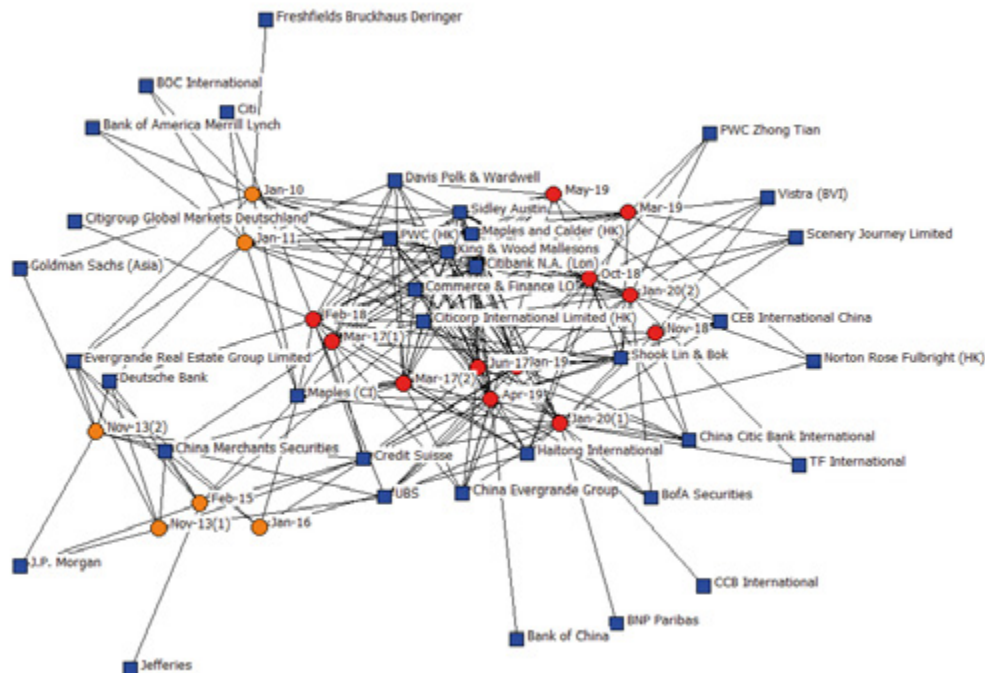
Freshfields Bruckhaus Deringer
BOC International
Citi
Bank of America Merrill Lynch
PWC Zhong Tian
Jan-10
Davis Polk & Wardwell
May-19
Vistra (BVI)
Citigroup Global Markets Deutschland
Sidley Austin
Mar-19
Jan-11
PWC (HK)
Maples and Calder (HK)
Scenery Journey Limited
King & Wood Mallesons
Goldman Sachs (Asia)
Citibank N.A. (Lon)
Oct-18
Commerce & Finance LO
Jan-20(2)
Feb-18
Citicorp International Limited (HK)
CEB International China
Nov-18
Mar-17(1)
Evergrande Real Estate Group Limited
Jun-17
Jan-19
Shook Lin & Bok
Norton Rose Fulbright (HK)
Deutsche Bank
Mar-17(2)
Apr-19
Maples (CI)
Jan-20(1)
Nov-13(2)
China Citic Bank International
China Merchants Securities
Credit Suisse
Haitong International
TF International
Feb-15
UBS
China Evergrande Group
BofA Securities
Nov-13(1)
Jan-16
J.P. Morgan
CCB International
BNP Paribas
Bank of China
Jefferies